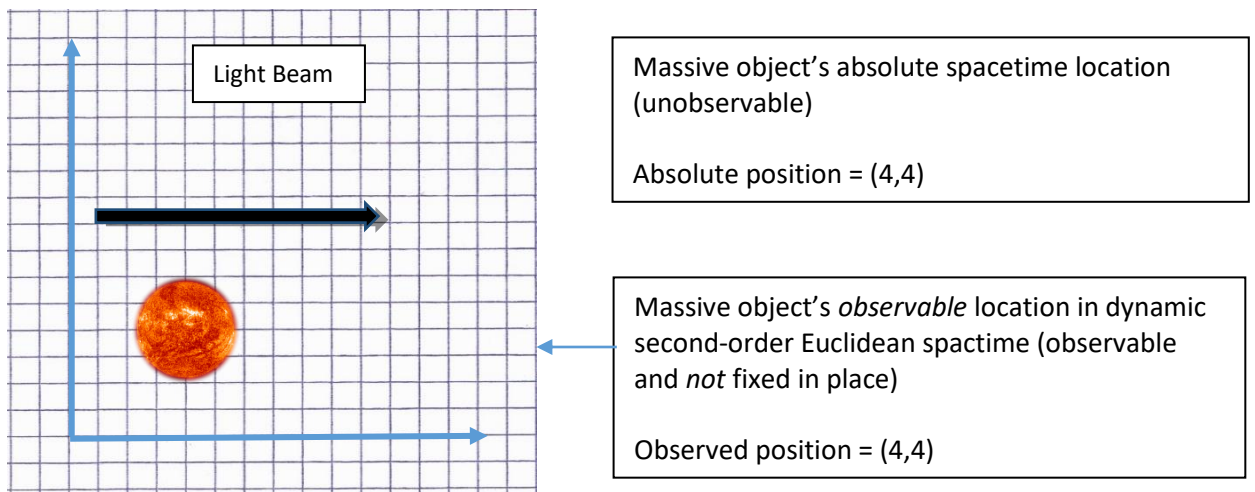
Light Beam

Massive object's absolute spacetime location (unobservable)

Absolute position = (4,4)

Massive object's *observable* location in dynamic second-order Euclidean spactime (observable and *not* fixed in place)

Observed position = (4,4)